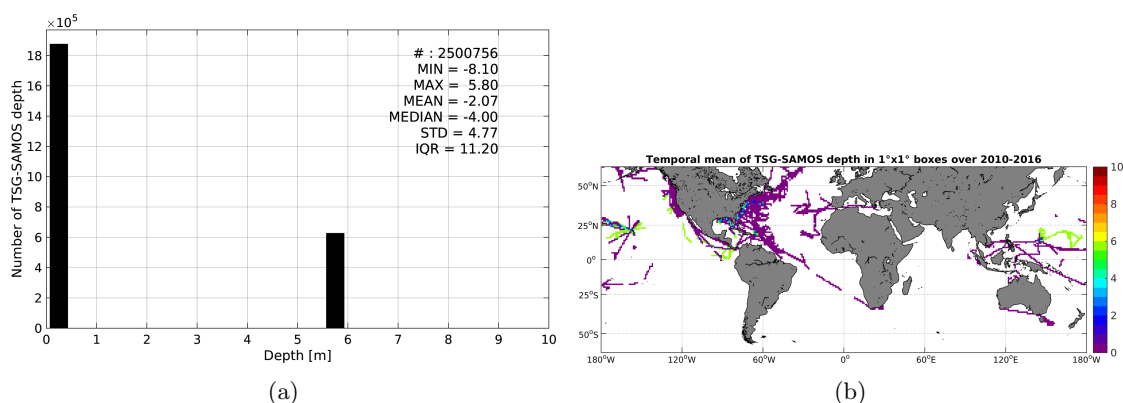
$\times10^5$
18
16
14
12
10
8
6
4
2
0
Number of TSG-SAMOS depth
# : 2500756
MIN = -8.10
MAX = 5.80
MEAN = -2.07
MEDIAN = -4.00
STD = 4.77
IQR = 11.20
0 1 2 3 4 5 6 7 8 9 10
Depth [m]
(a)

Temporal mean of TSG-SAMOS depth in 1°x1° boxes over 2010-2016
50°N
25°N
0°
25°S
50°S
180°W 120°W 60°W 0° 60°E 120°E 180°W
10
8
6
4
2
0
(b)